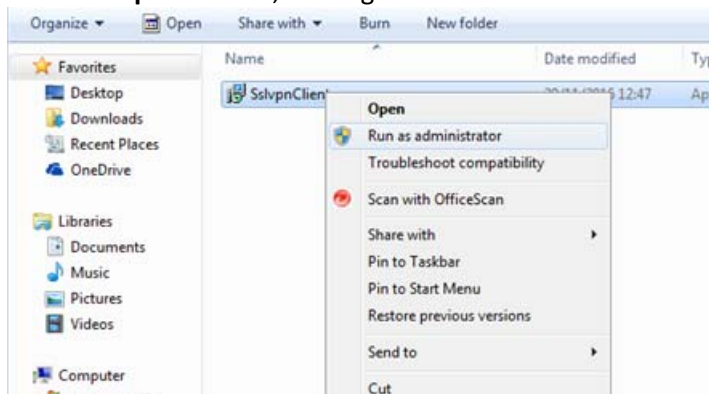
Organize ▾ Open Share with ▾ Burn New folder

Favorites
Desktop
Downloads
Recent Places
OneDrive

Libraries
Documents
Music
Pictures
Videos

Computer

Name
SslvpnClient

Date modified
20/11/2016 12:47

Ty
Ap

Open
Run as administrator
Troubleshoot compatibility
Scan with OfficeScan
Share with
Pin to Taskbar
Pin to Start Menu
Restore previous versions
Send to
Cut